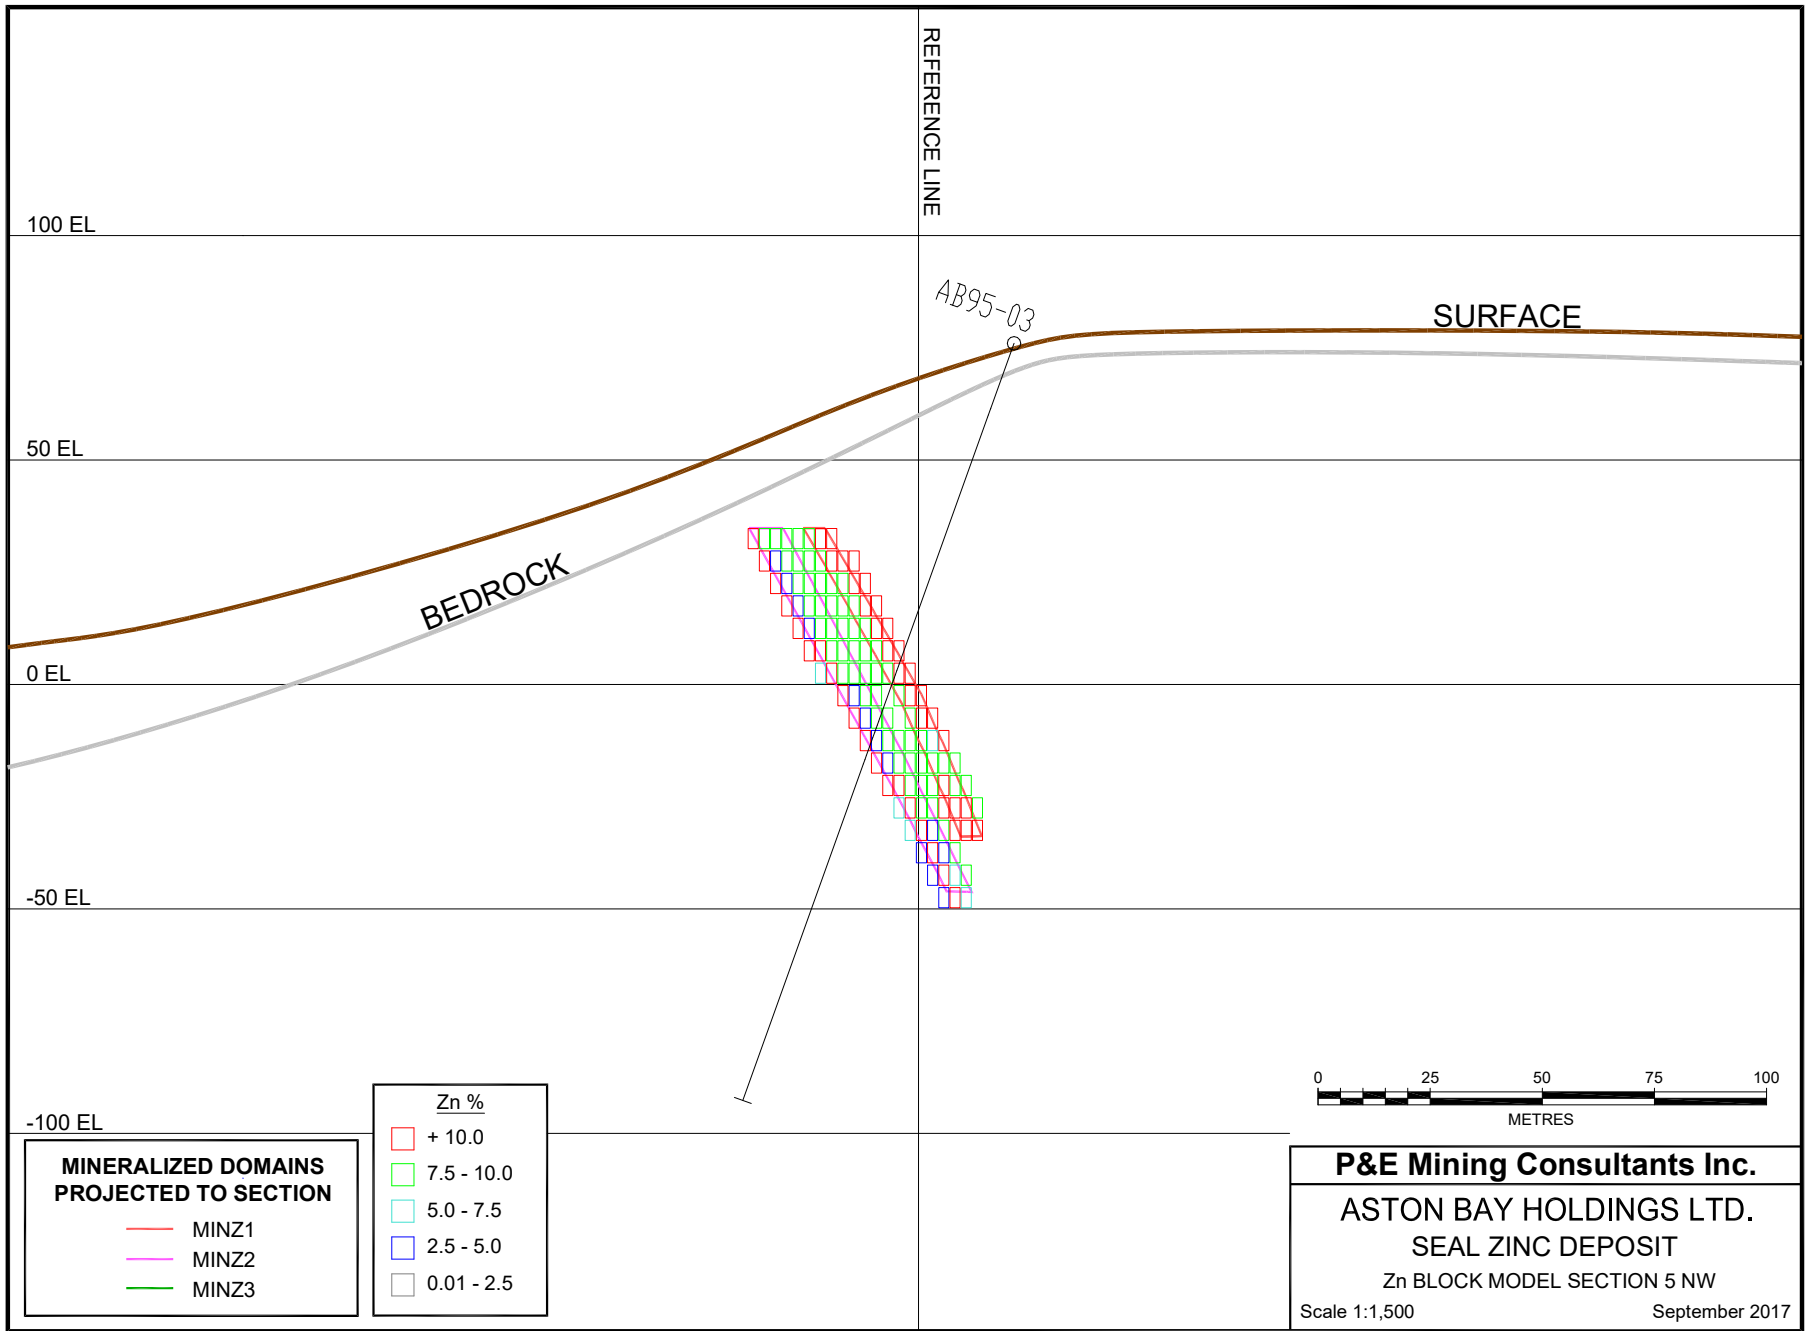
REFERENCE LINE

100 EL

AB95-03

SURFACE

50 EL

BEDROCK

0 EL

-50 EL

-100 EL

MINERALIZED DOMAINS PROJECTED TO SECTION

MINZ1
MINZ2
MINZ3

Zn %
+ 10.0
7.5 - 10.0
5.0 - 7.5
2.5 - 5.0
0.01 - 2.5

0 25 50 75 100
METRES

P&E Mining Consultants Inc.
ASTON BAY HOLDINGS LTD.
SEAL ZINC DEPOSIT
Zn BLOCK MODEL SECTION 5 NW
Scale 1:1,500
September 2017